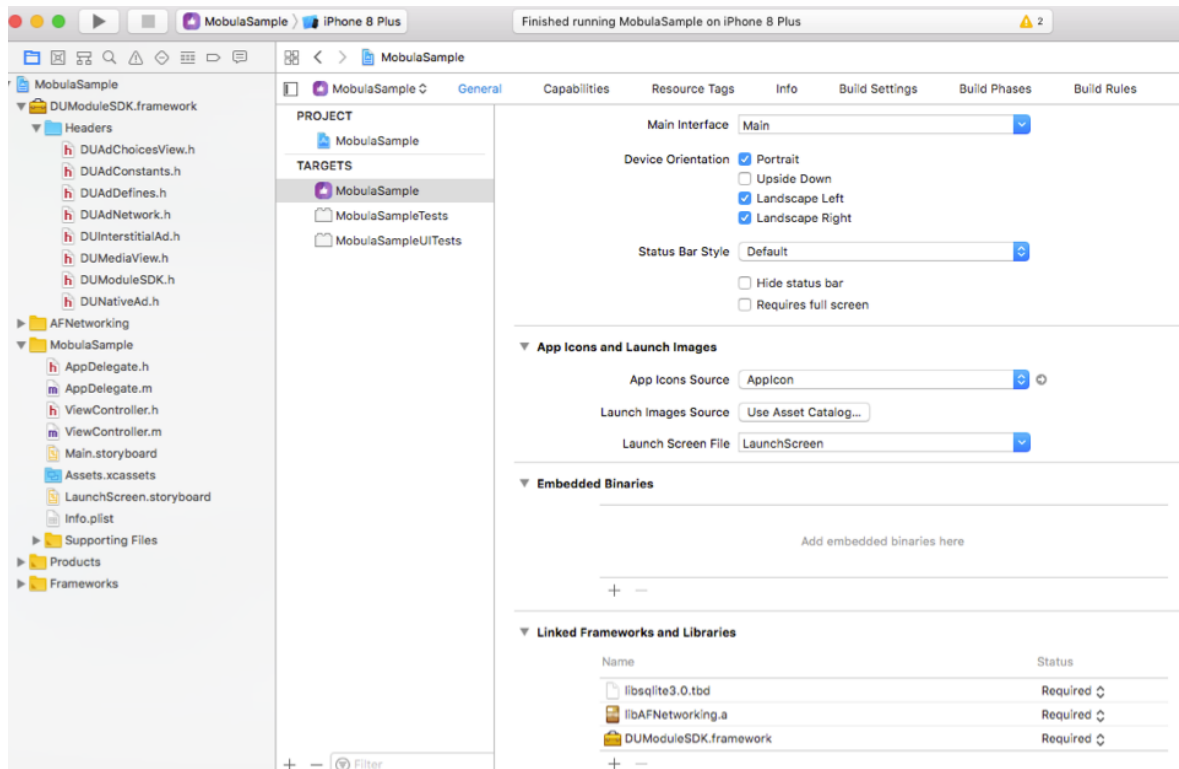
MobulaSample 〉 iPhone 8 Plus

Finished running MobulaSample on iPhone 8 Plus

⚠ 2

MobulaSample

MobulaSample
DUModuleSDK.framework
Headers
DUAdChoicesView.h
DUAdConstants.h
DUAdDefines.h
DUAdNetwork.h
DUInterstitialAd.h
DUMediaView.h
DUModuleSDK.h
DUNativeAd.h
AFNetworking
MobulaSample
AppDelegate.h
AppDelegate.m
ViewController.h
ViewController.m
Main.storyboard
Assets.xcassets
LaunchScreen.storyboard
Info.plist
Supporting Files
Products
Frameworks

MobulaSample
General
Capabilities
Resource Tags
Info
Build Settings
Build Phases
Build Rules

PROJECT
MobulaSample
TARGETS
MobulaSample
MobulaSampleTests
MobulaSampleUITests

Main Interface Main
Device Orientation Portrait
Upside Down
Landscape Left
Landscape Right
Status Bar Style Default
Hide status bar
Requires full screen

App Icons and Launch Images
App Icons Source AppIcon
Launch Images Source Use Asset Catalog...
Launch Screen File LaunchScreen

Embedded Binaries
Add embedded binaries here
+ −

Linked Frameworks and Libraries
| Name | Status |
|---|---|
| libsqlite3.0.tbd | Required |
| libAFNetworking.a | Required |
| DUModuleSDK.framework | Required |

+ −
+ − Filter